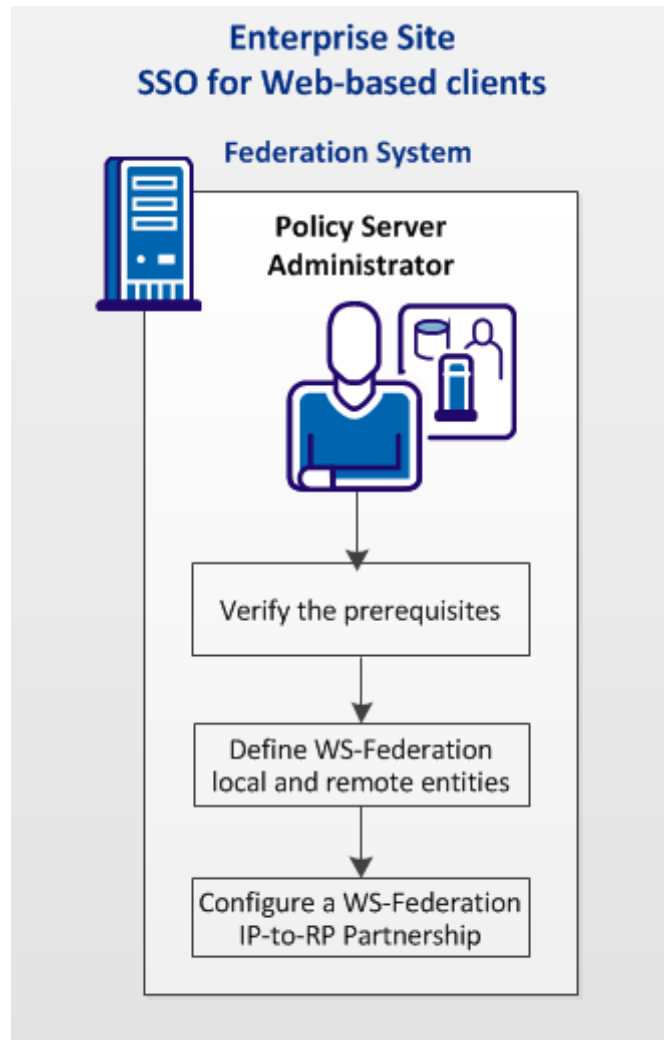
Enterprise Site
SSO for Web-based clients

Federation System

Policy Server Administrator

Verify the prerequisites

Define WS-Federation local and remote entities

Configure a WS-Federation IP-to-RP Partnership